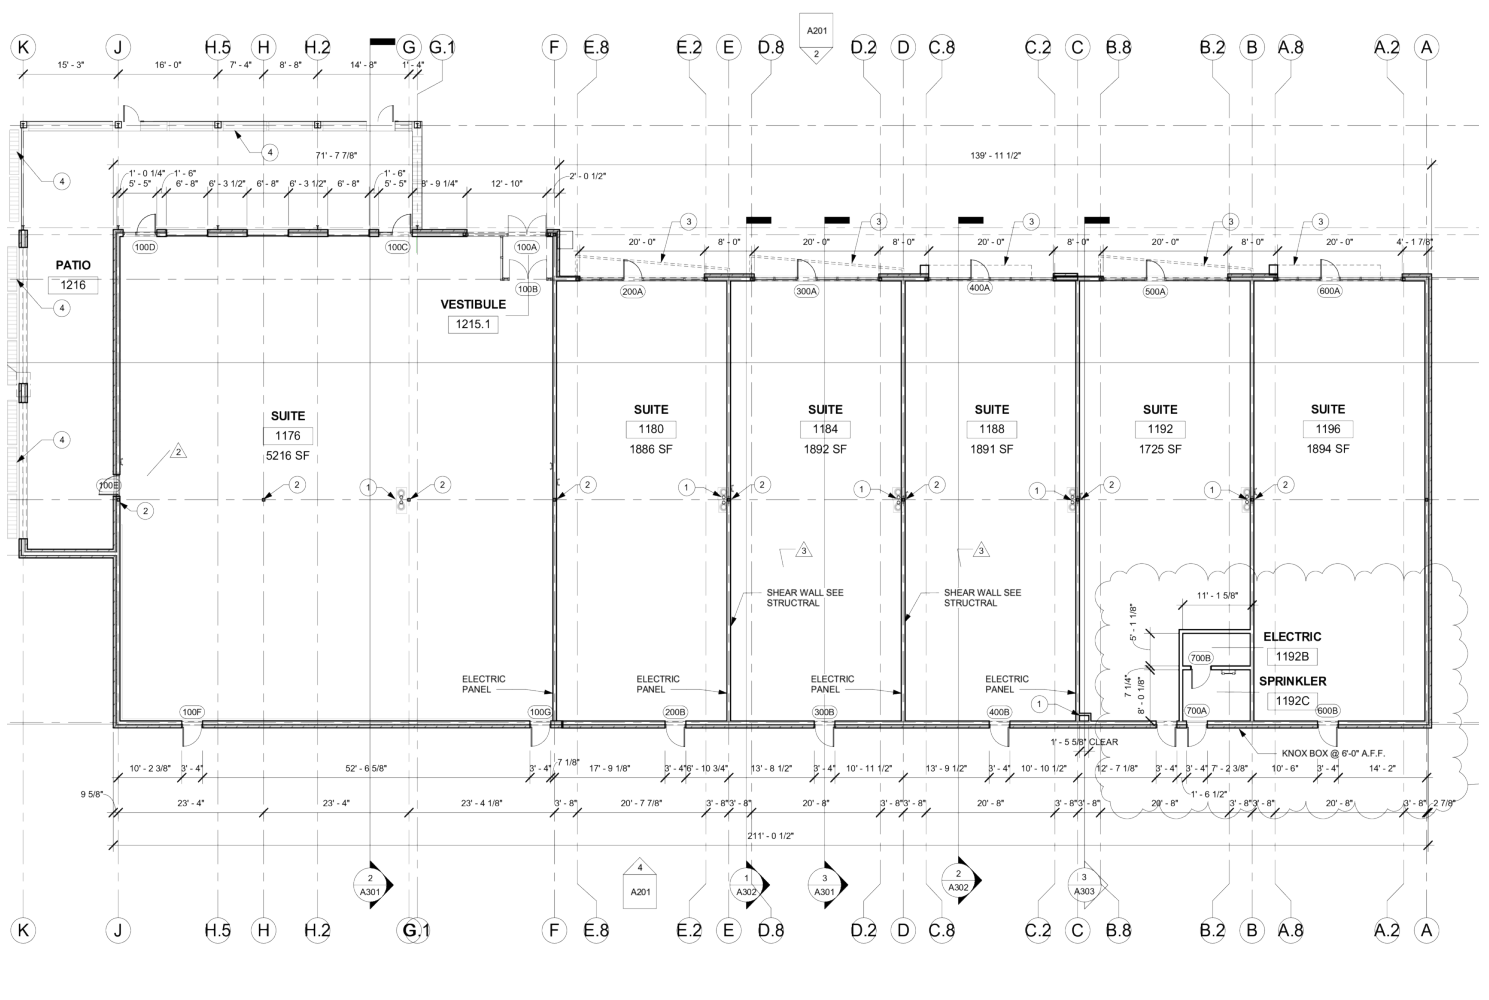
K J H.5 H H.2 G G.1 F E.8 E.2 E D.8 D.2 D C.8 C.2 C B.8 B.2 B A.8 A.2 A

A201
2

15' - 3" 16' - 0" 7' - 4" 8' - 8" 14' - 8" 1' - 4"

4

71' - 7 7/8"

139' - 11 1/2"

4

1' - 0 1/4" 1' - 6" 1' - 6"
5' - 5" 6' - 8" 6' - 3 1/2" 6' - 8" 6' - 3 1/2" 6' - 8" 5' - 5" 8' - 9 1/4" 12' - 10" 2' - 0 1/2"

3 3 3 3 3

20' - 0" 8' - 0" 20' - 0" 8' - 0" 20' - 0" 8' - 0" 20' - 0" 8' - 0" 20' - 0" 4' - 1 7/8"

100D 100C 100A

PATIO
1216

4

100B

200A 300A 400A 500A 600A

VESTIBULE
1215.1

SUITE
1176
5216 SF

SUITE
1180
1886 SF

SUITE
1184
1892 SF

SUITE
1188
1891 SF

SUITE
1192
1725 SF

SUITE
1196
1894 SF

4

2

100E

2 1 2 2 1 2 1 2 1 2 1 2 1 2

2

3 3

SHEAR WALL SEE STRUCTRAL

SHEAR WALL SEE STRUCTRAL

11' - 1 5/8"

5' - 1 1/8"

ELECTRIC
1192B

700B

SPRINKLER
1192C

7 1/4"
8' - 0 1/8"

ELECTRIC PANEL ELECTRIC PANEL ELECTRIC PANEL ELECTRIC PANEL

1

100F 100G 200B 300B 400B 700A 600B

1' - 5 5/8" CLEAR

KNOX BOX @ 6'-0" A.F.F.

10' - 2 3/8" 3' - 4" 52' - 6 5/8" 3' - 4" 7 1/8" 17' - 9 1/8" 3' - 4" 6' - 10 3/4" 13' - 8 1/2" 3' - 4" 10' - 11 1/2" 13' - 9 1/2" 3' - 4" 10' - 10 1/2" 12' - 7 1/8" 3' - 4" 3' - 4" 7' - 2 3/8" 10' - 6" 3' - 4" 14' - 2"

9 5/8"

1' - 6 1/2"

23' - 4" 23' - 4" 23' - 4 1/8" 3' - 8" 20' - 7 7/8" 3' - 8" 3' - 8" 20' - 8" 3' - 8" 3' - 8" 20' - 8" 3' - 8" 3' - 8" 20' - 8" 3' - 8" 3' - 8" 20' - 8" 3' - 8" 2 7/8"

211' - 0 1/2"

2
A301

4
A201

1
A302

3
A301

2
A302

3
A303

K J H.5 H H.2 G.1 F E.8 E.2 E D.8 D.2 D C.8 C.2 C B.8 B.2 B A.8 A.2 A